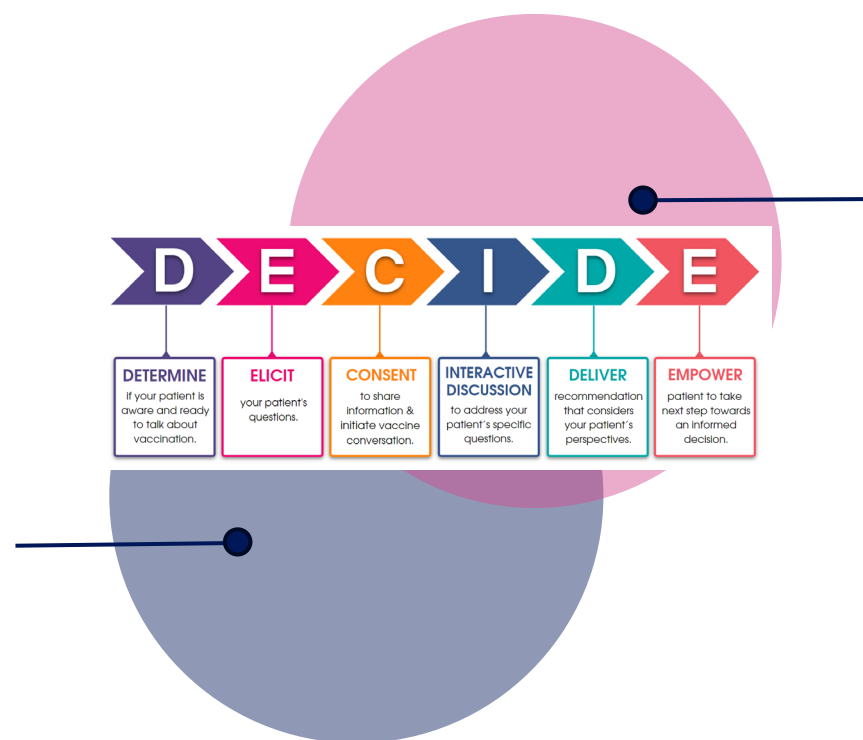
D E C I D E

DETERMINE
if your patient is aware and ready to talk about vaccination.

ELICIT
your patient's questions.

CONSENT
to share information & initiate vaccine conversation.

INTERACTIVE DISCUSSION
to address your patient's specific questions.

DELIVER
recommendation that considers your patient's perspectives.

EMPOWER
patient to take next step towards an informed decision.